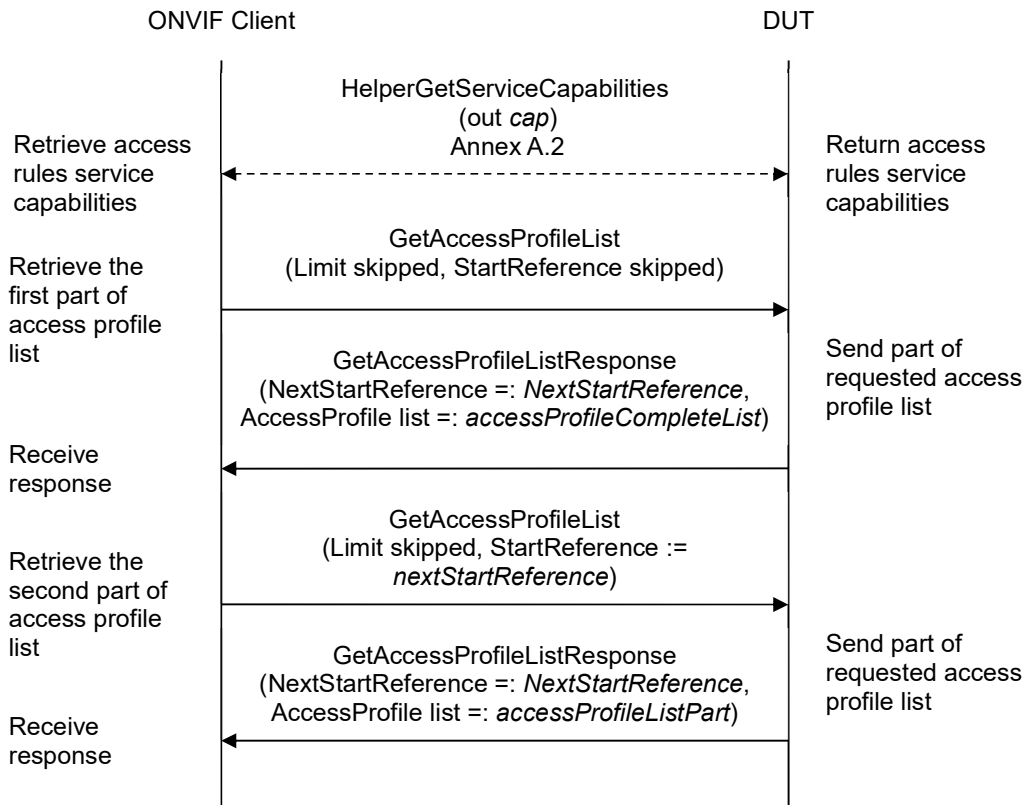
ONVIF Client

DUT

HelperGetServiceCapabilities (out cap) Annex A.2

Retrieve access rules service capabilities

Return access rules service capabilities

GetAccessProfileList (Limit skipped, StartReference skipped)

Retrieve the first part of access profile list

GetAccessProfileListResponse (NextStartReference =: NextStartReference, AccessProfile list =: accessProfileCompleteList)

Send part of requested access profile list

Receive response

GetAccessProfileList (Limit skipped, StartReference := nextStartReference)

Retrieve the second part of access profile list

GetAccessProfileListResponse (NextStartReference =: NextStartReference, AccessProfile list =: accessProfileListPart)

Send part of requested access profile list

Receive response